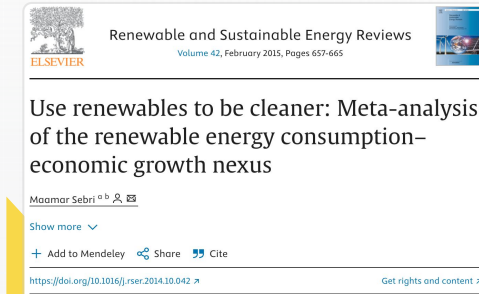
ELSEVIER

Renewable and Sustainable Energy Reviews
Volume 42, February 2015, Pages 657-665

Use renewables to be cleaner: Meta-analysis of the renewable energy consumption–economic growth nexus

Maamar Sebri $^{a\ b}$

Show more

+ Add to Mendeley Share Cite

https://doi.org/10.1016/j.rser.2014.10.042

Get rights and content